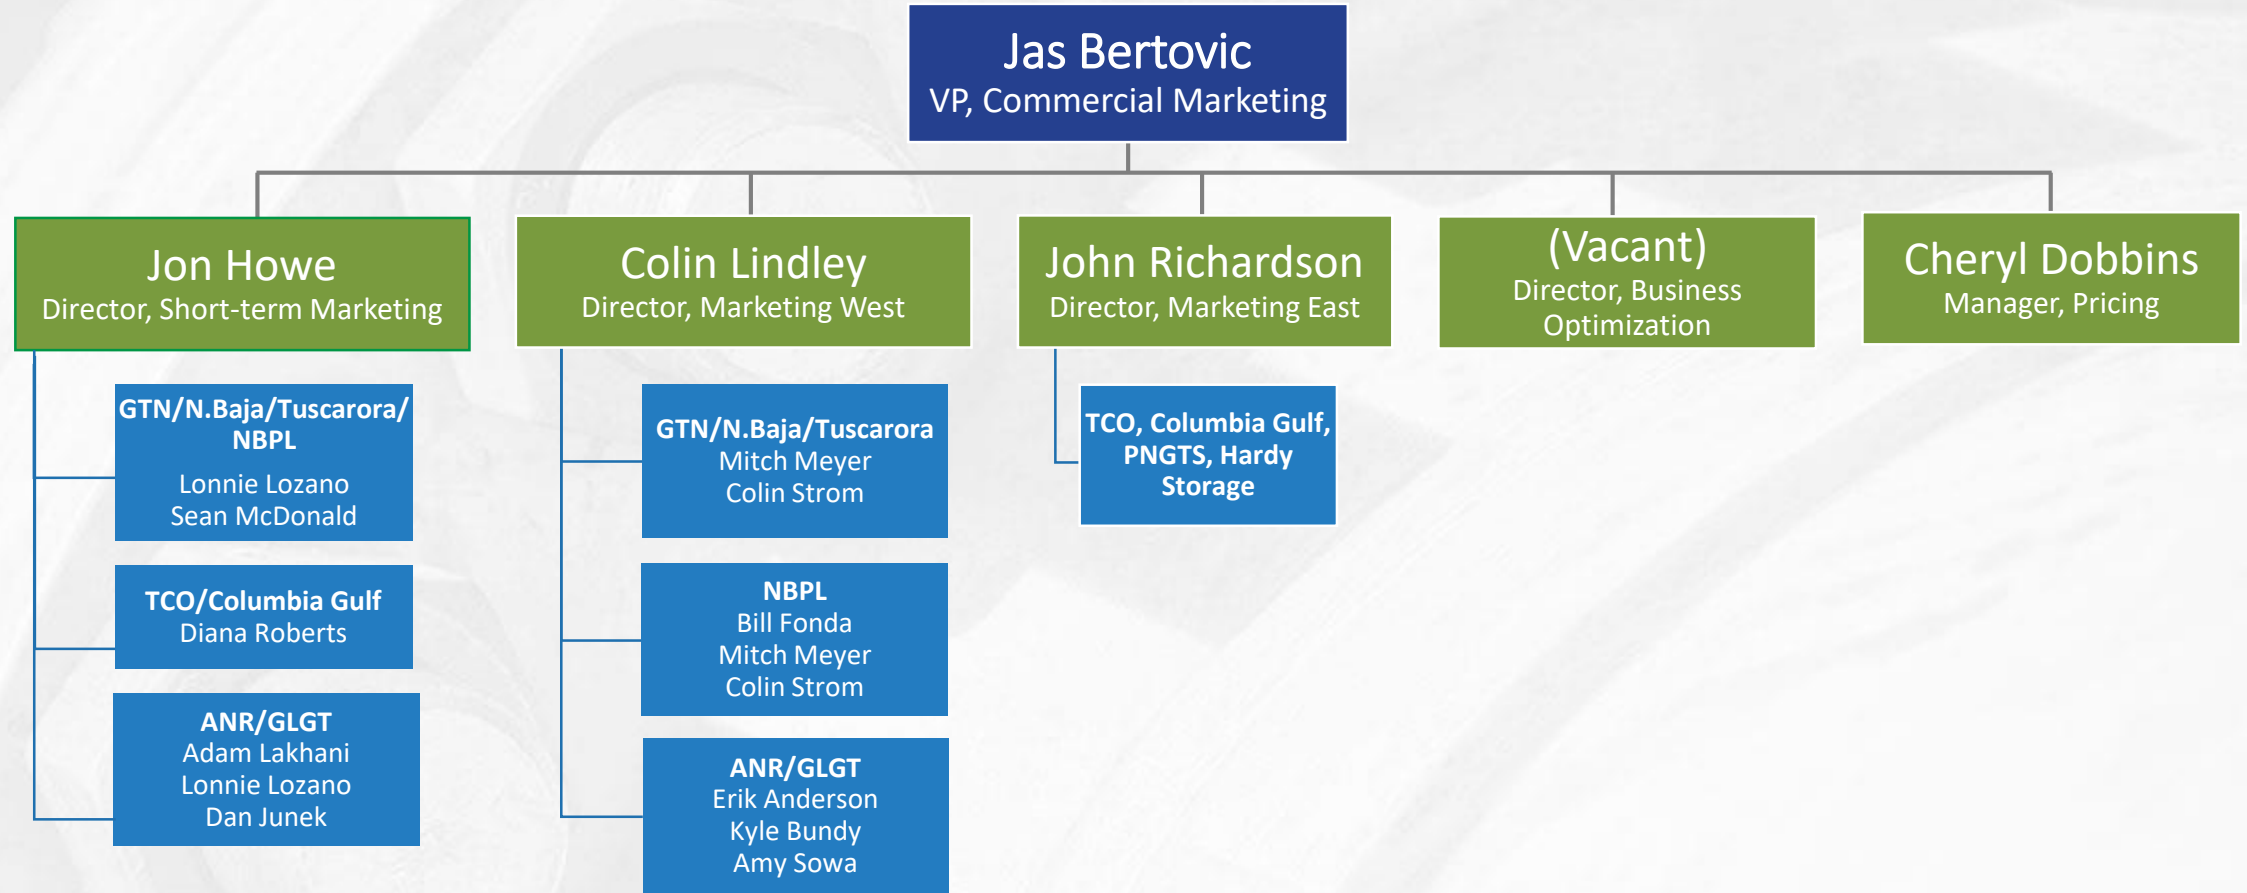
Jas Bertovic
VP, Commercial Marketing

Jon Howe
Director, Short-term Marketing

GTN/N.Baja/Tuscarora/ NBPL
Lonnie Lozano
Sean McDonald

TCO/Columbia Gulf
Diana Roberts

ANR/GLGT
Adam Lakhani
Lonnie Lozano
Dan Junek

Colin Lindley
Director, Marketing West

GTN/N.Baja/Tuscarora
Mitch Meyer
Colin Strom

NBPL
Bill Fonda
Mitch Meyer
Colin Strom

ANR/GLGT
Erik Anderson
Kyle Bundy
Amy Sowa

John Richardson
Director, Marketing East

TCO, Columbia Gulf, PNGTS, Hardy Storage

(Vacant)
Director, Business Optimization

Cheryl Dobbins
Manager, Pricing